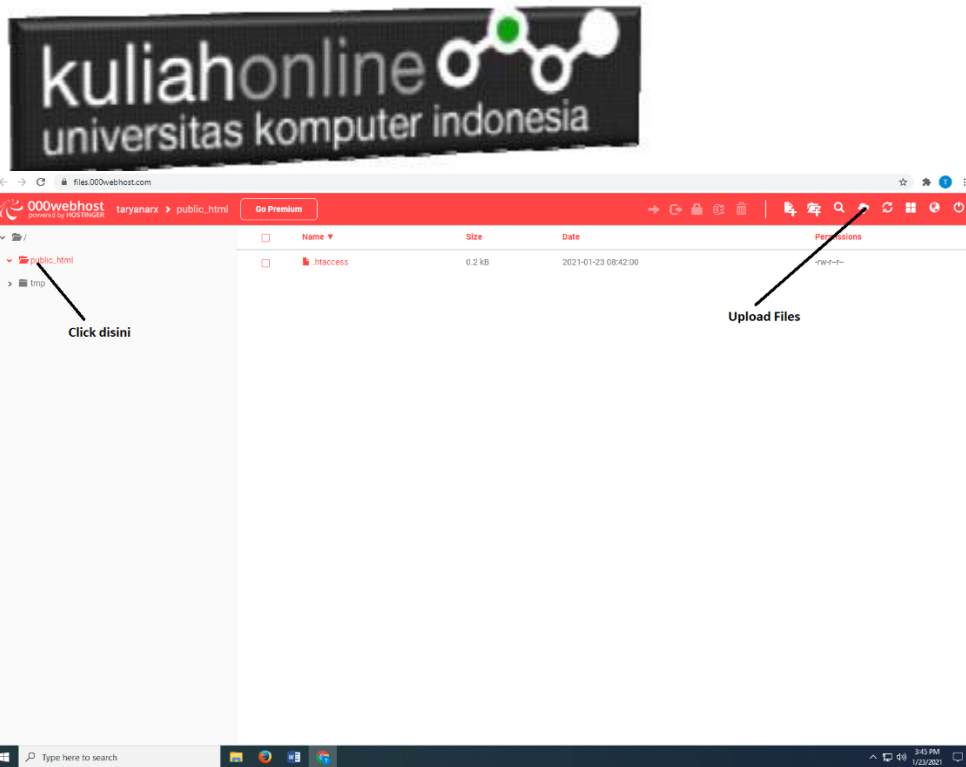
kuliahonline
universitas komputer indonesia

files.000webhost.com

000webhost
powered by HOSTINGER

taryanarx > public_html

Go Premium

/
public_html
tmp

Click disini

| | Name ▼ | Size | Date | Permissions |
|---|---|---|---|---|
| | .htaccess | 0.2 kB | 2021-01-23 08:42:00 | -rw-r--r-- |

Upload Files

Type here to search

3:45 PM
1/23/2021